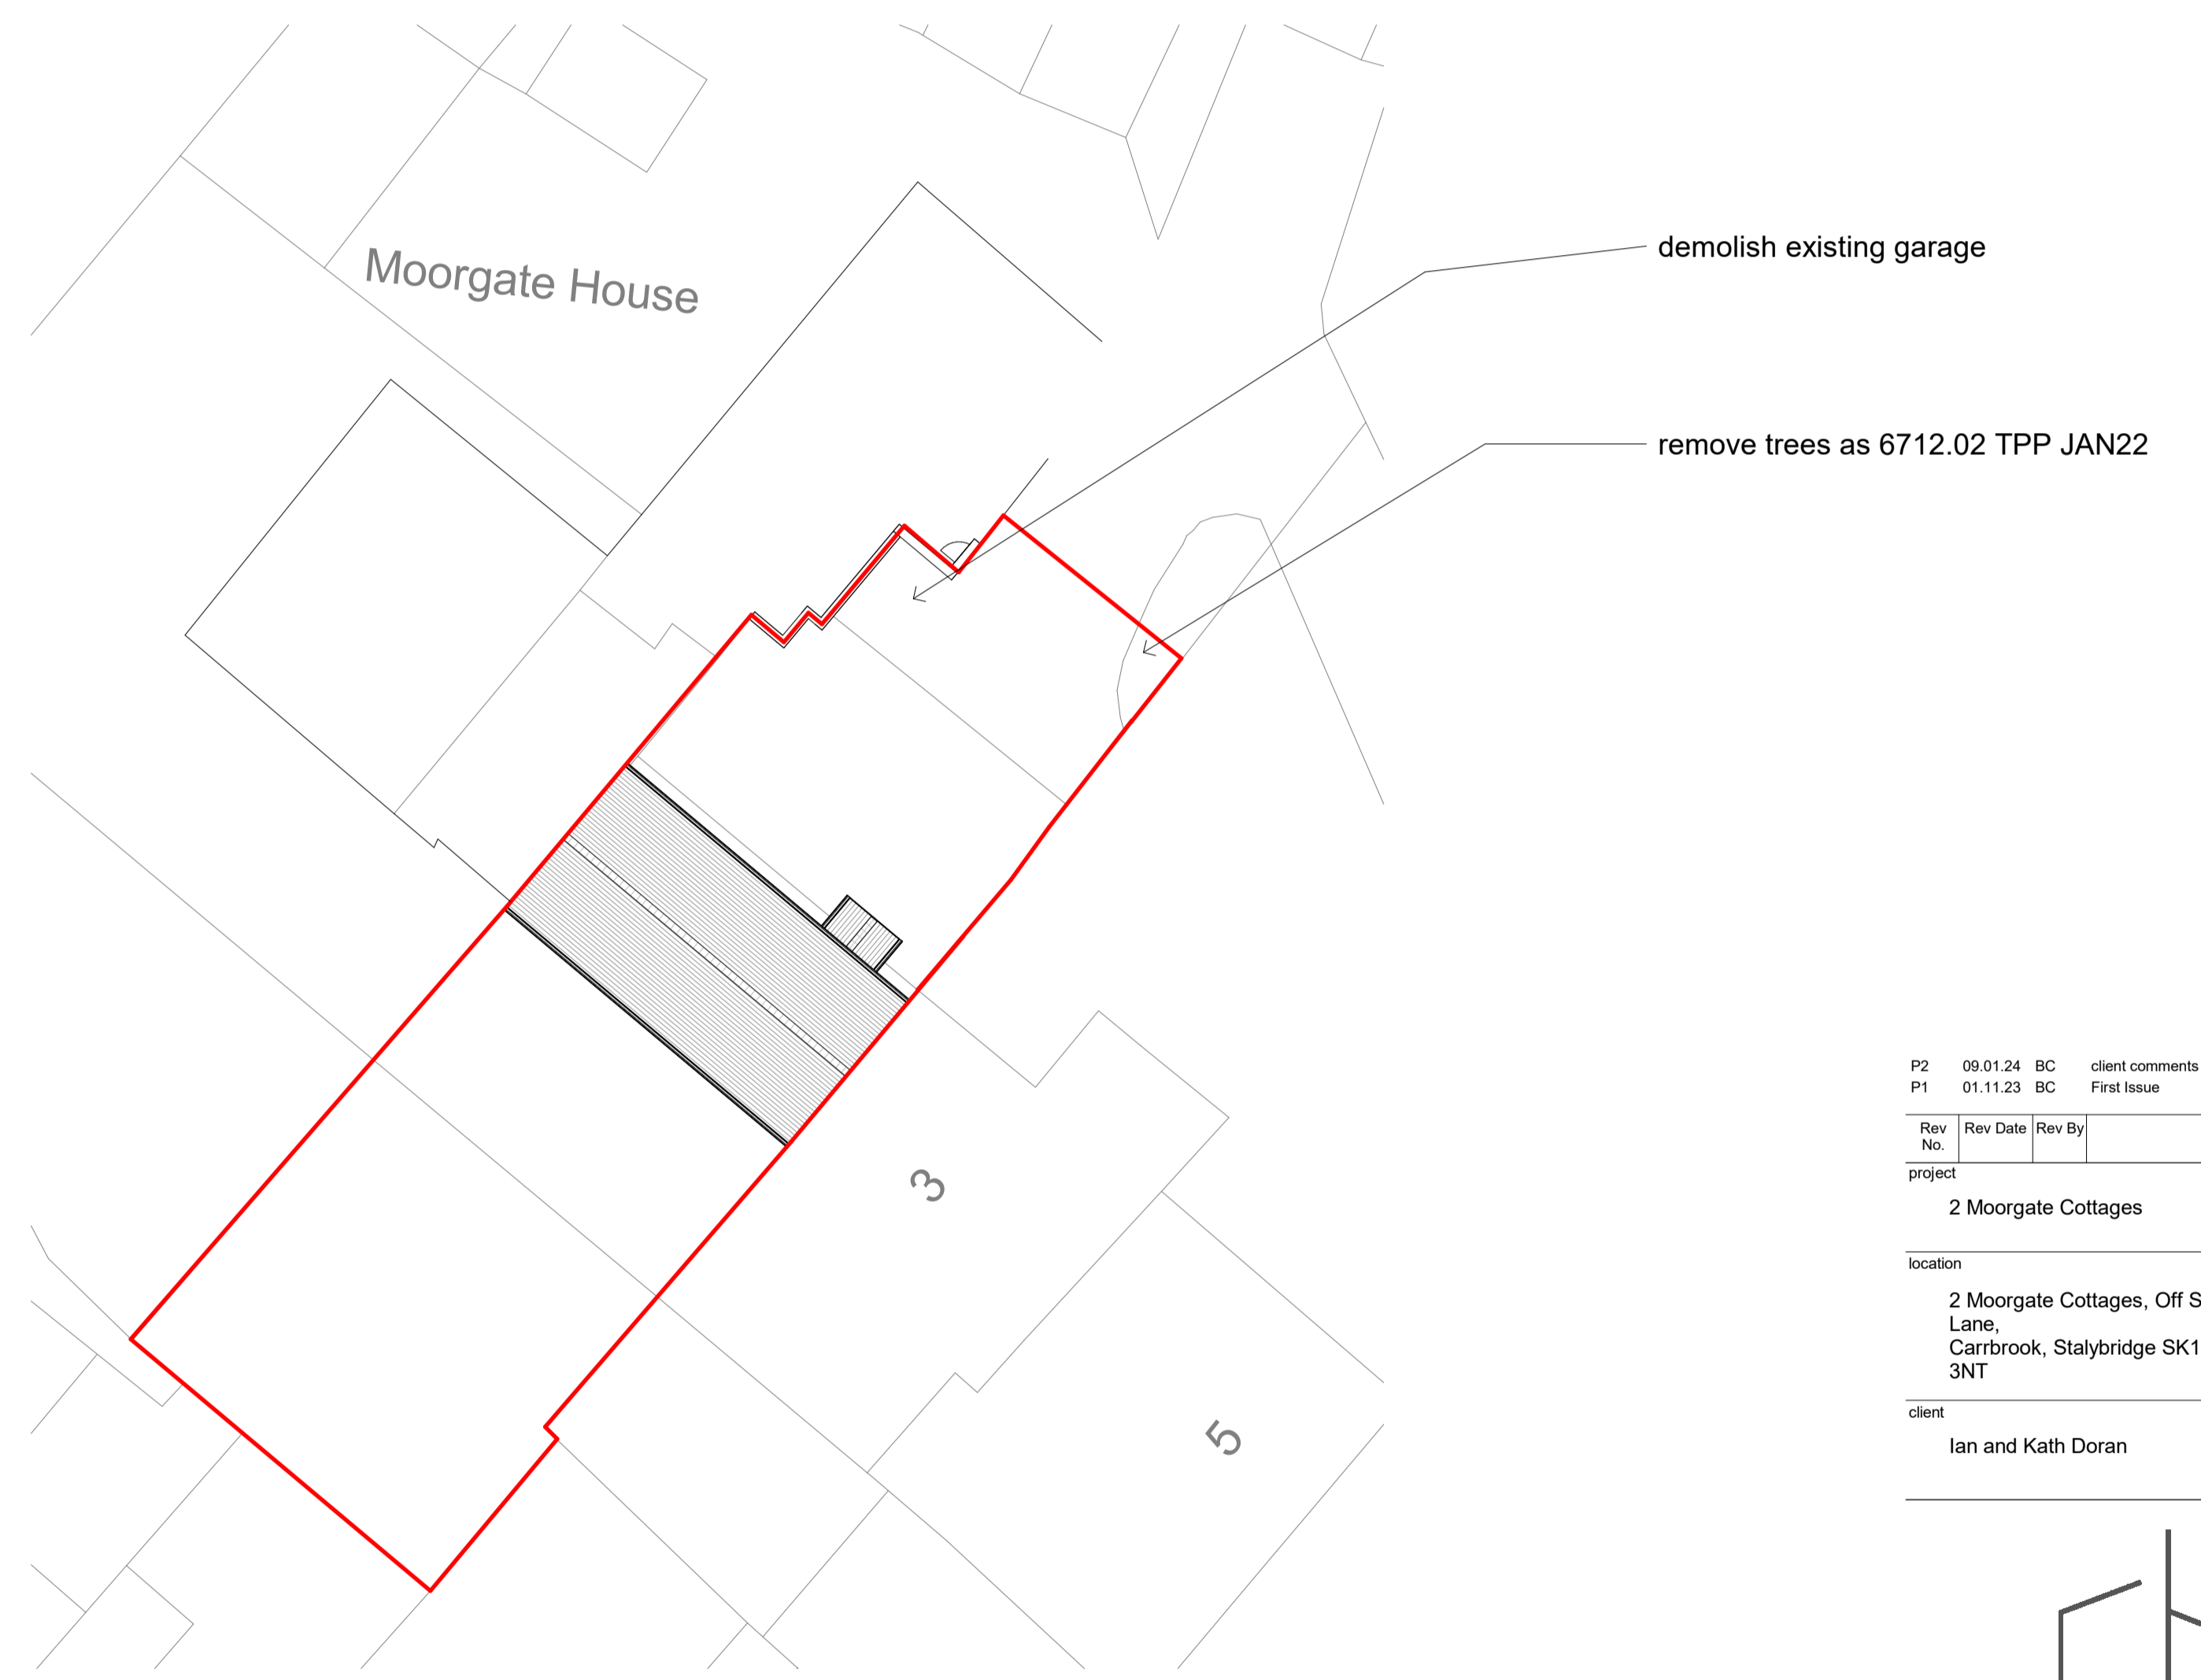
Moorgate House

demolish existing garage

remove trees as 6712.02 TPP JAN22

3

5

| P2 | 09.01.24 | BC | client comments |
|---|---|---|---|
| P1 | 01.11.23 | BC | First Issue |
| Rev No. | Rev Date | Rev By | |

project

2 Moorgate Cottages

location

2 Moorgate Cottages, Off S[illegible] Lane, Carrbrook, Stalybridge SK1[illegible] 3NT

client

Ian and Kath Doran